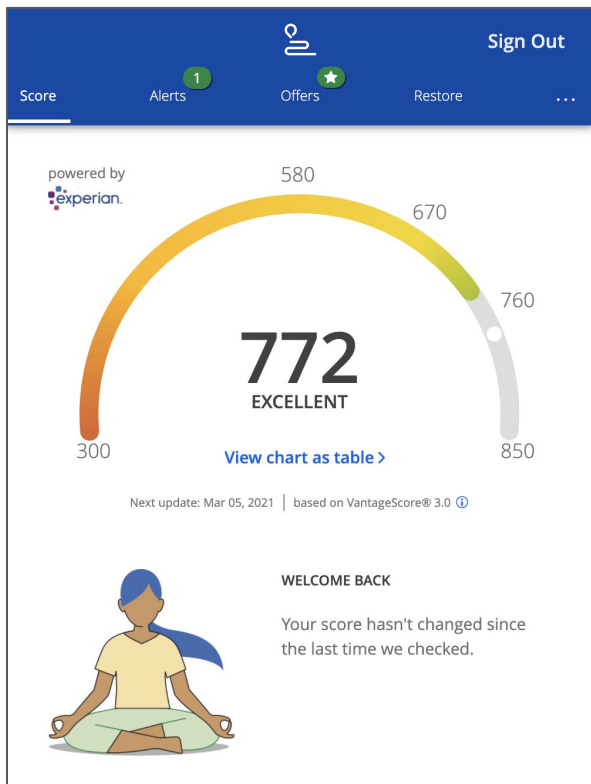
Sign Out

Score Alerts 1 Offers Restore ...

powered by experian.

580
670
760
300
850

772
EXCELLENT

View chart as table >

Next update: Mar 05, 2021 | based on VantageScore® 3.0 ⓘ

WELCOME BACK

Your score hasn't changed since the last time we checked.